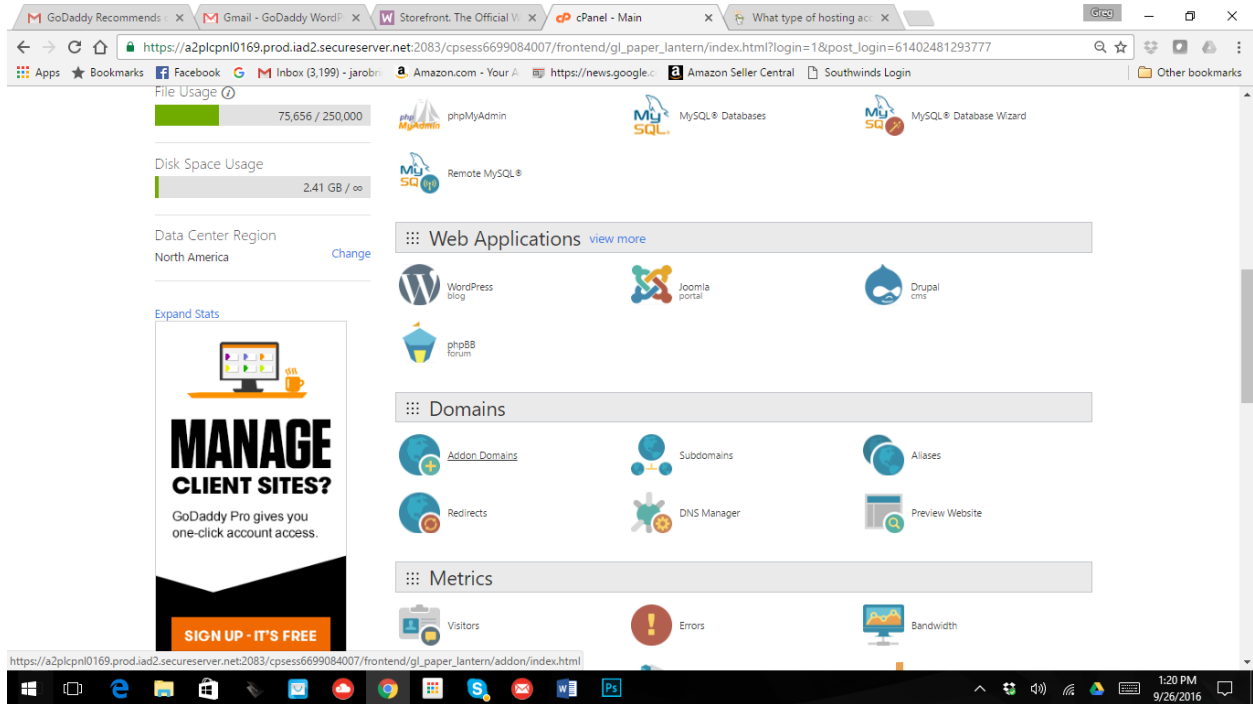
GoDaddy Recommends
Gmail - GoDaddy WordP
Storefront. The Official W
cPanel - Main
What type of hosting acc
Greg

https://a2plcpnl0169.prod.iad2.secureserver.net:2083/cpsess6699084007/frontend/gl_paper_lantern/index.html?login=1&post_login=61402481293777

Apps Bookmarks Facebook G Inbox (3,199) - jarobr Amazon.com - Your A https://news.google.c Amazon Seller Central Southwinds Login Other bookmarks

File Usage
75,656 / 250,000

Disk Space Usage
2.41 GB / ∞

Data Center Region
North America
Change

Expand Stats

MANAGE CLIENT SITES?
GoDaddy Pro gives you one-click account access.
SIGN UP - IT'S FREE

phpMyAdmin
MySQL® Databases
MySQL® Database Wizard
Remote MySQL®

Web Applications view more
WordPress blog
Joomla portal
Drupal cms
phpBB forum

Domains
Addon Domains
Subdomains
Aliases
Redirects
DNS Manager
Preview Website

Metrics
Visitors
Errors
Bandwidth

https://a2plcpnl0169.prod.iad2.secureserver.net:2083/cpsess6699084007/frontend/gl_paper_lantern/addon/index.html

1:20 PM
9/26/2016